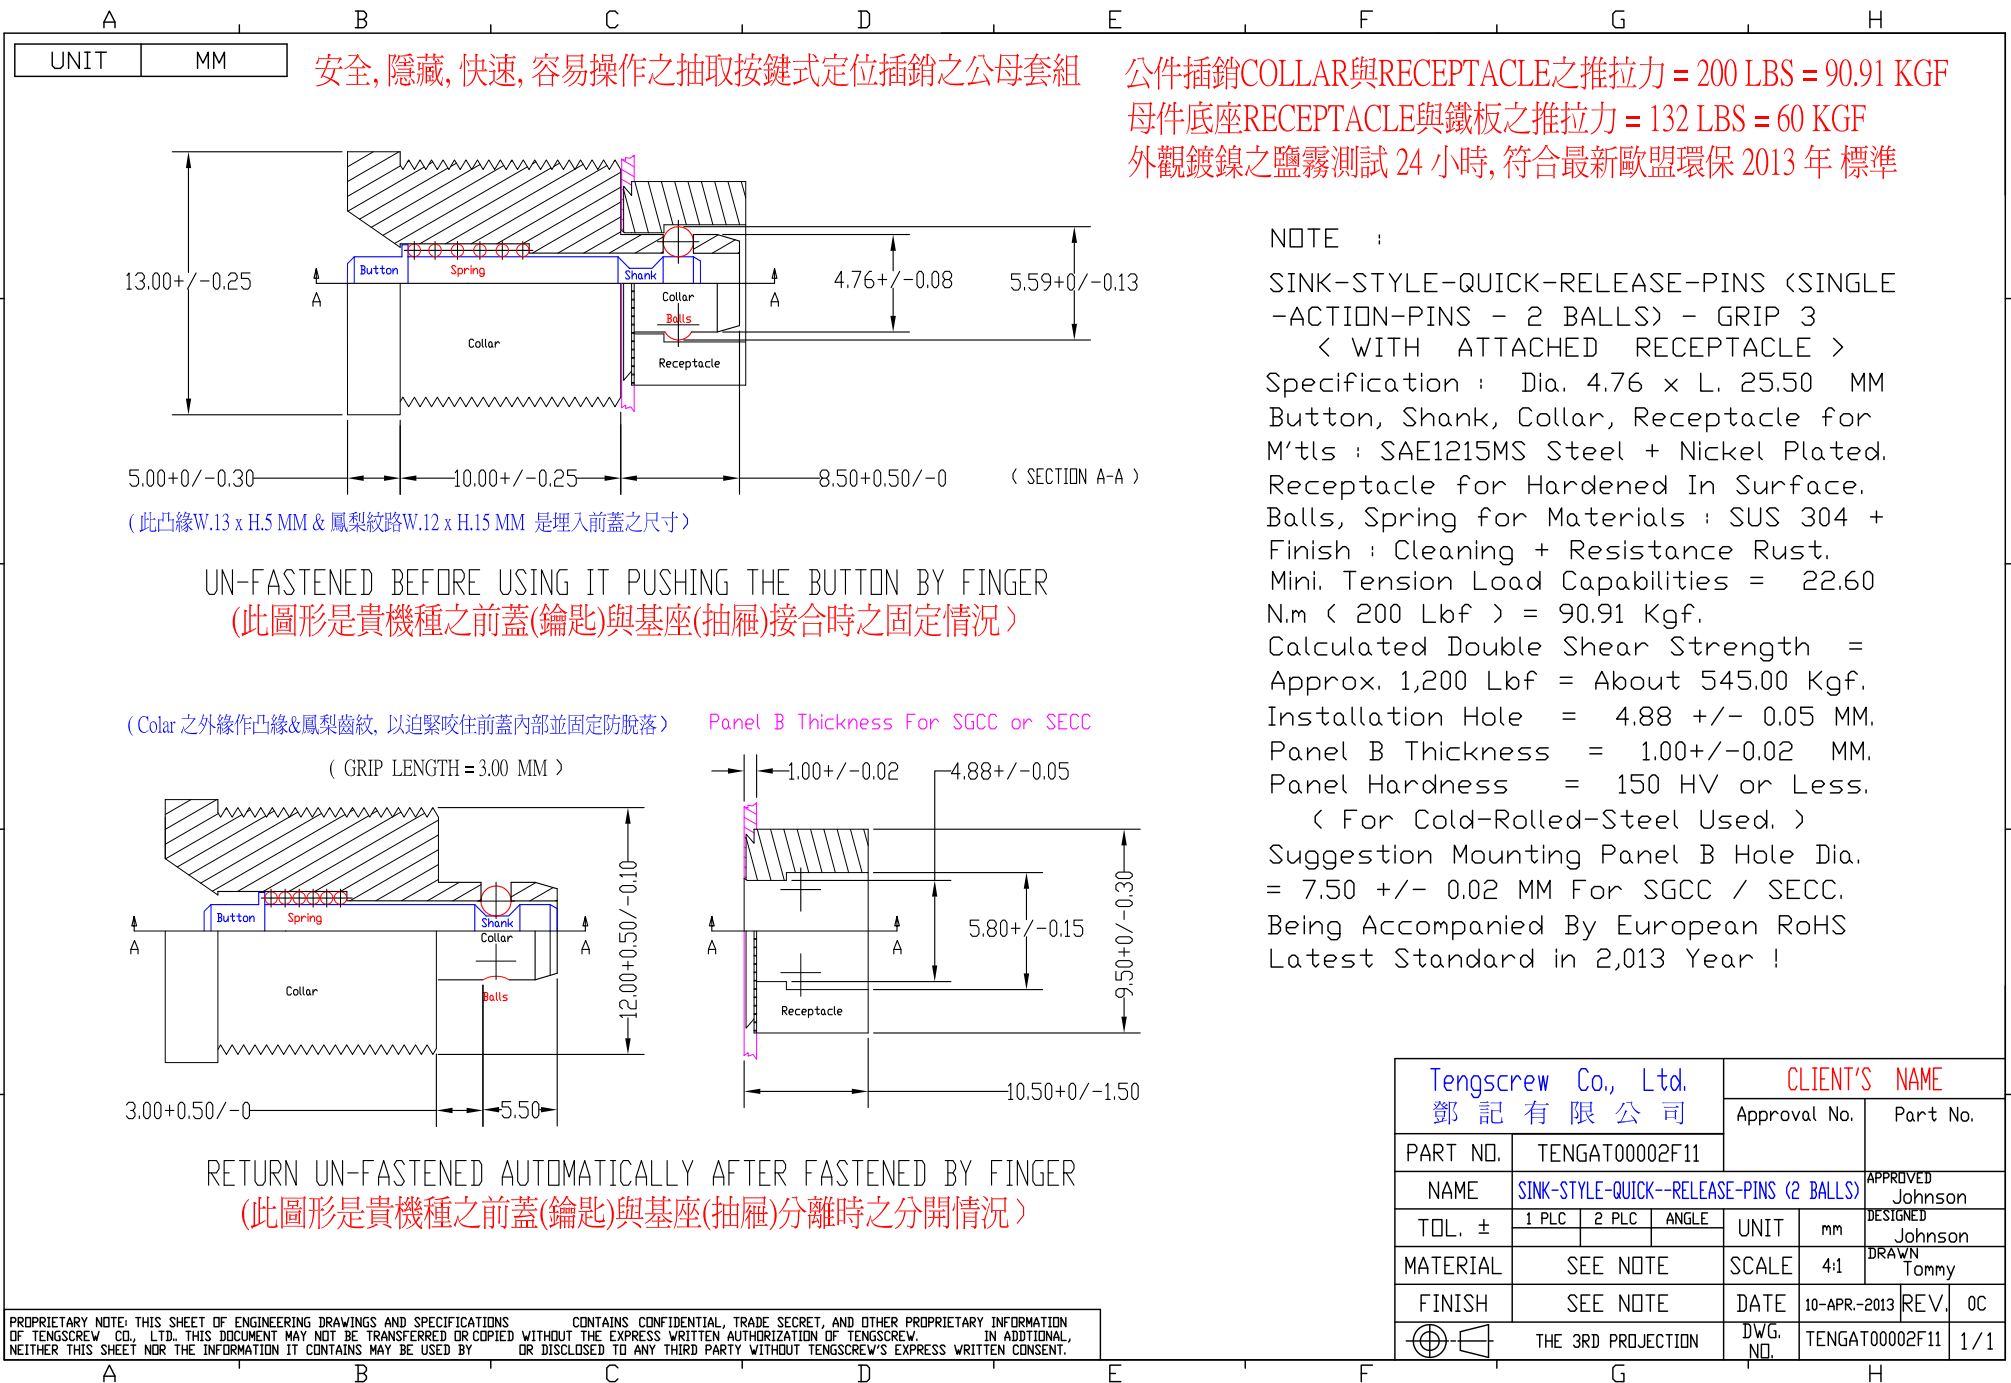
A B C D E F G H

| UNIT | MM |
|---|---|

安全, 隱藏, 快速, 容易操作之抽取按鍵式定位插銷之公母套組

公件插銷COLLAR與RECEPTACLE之推拉力 = 200 LBS = 90.91 KGF
母件底座RECEPTACLE與鐵板之推拉力 = 132 LBS = 60 KGF
外觀鍍鎳之鹽霧測試 24 小時, 符合最新歐盟環保 2013 年 標準

13.00+/-0.25
A
Button
Spring
Shank
Collar
Balls
Collar
Receptacle
A
4.76+/-0.08
5.59+0/-0.13
5.00+0/-0.30
10.00+/-0.25
8.50+0.50/-0
( SECTION A-A )
( 此凸緣W.13 x H.5 MM & 鳳梨紋路W.12 x H.15 MM 是埋入前蓋之尺寸 )

UN-FASTENED BEFORE USING IT PUSHING THE BUTTON BY FINGER
(此圖形是貴機種之前蓋(鑰匙)與基座(抽屜)接合時之固定情況 )

( Colar 之外緣作凸緣&鳳梨齒紋, 以迫緊咬住前蓋內部並固定防脫落 )
Panel B Thickness For SGCC or SECC
( GRIP LENGTH = 3.00 MM )
1.00+/-0.02
4.88+/-0.05
Button
Spring
Shank
Collar
A
A
Collar
Balls
12.00+0.50/-0.10
A
A
5.80+/-0.15
9.50+0/-0.30
Receptacle
3.00+0.50/-0
5.50
10.50+0/-1.50

RETURN UN-FASTENED AUTOMATICALLY AFTER FASTENED BY FINGER
(此圖形是貴機種之前蓋(鑰匙)與基座(抽屜)分離時之分開情況 )

NOTE :
SINK-STYLE-QUICK-RELEASE-PINS (SINGLE -ACTION-PINS - 2 BALLS) - GRIP 3
< WITH ATTACHED RECEPTACLE >
Specification : Dia. 4.76 x L. 25.50 MM
Button, Shank, Collar, Receptacle for
M'tls : SAE1215MS Steel + Nickel Plated.
Receptacle for Hardened In Surface.
Balls, Spring for Materials : SUS 304 +
Finish : Cleaning + Resistance Rust.
Mini. Tension Load Capabilities = 22.60
N.m ( 200 Lbf ) = 90.91 Kgf.
Calculated Double Shear Strength =
Approx. 1,200 Lbf = About 545.00 Kgf.
Installation Hole = 4.88 +/- 0.05 MM.
Panel B Thickness = 1.00+/-0.02 MM.
Panel Hardness = 150 HV or Less.
( For Cold-Rolled-Steel Used. )
Suggestion Mounting Panel B Hole Dia.
= 7.50 +/- 0.02 MM For SGCC / SECC.
Being Accompanied By European RoHS
Latest Standard in 2,013 Year !

Tengscrew Co., Ltd.
鄧 記 有 限 公 司
CLIENT'S NAME
Approval No.
Part No.
PART NO. TENGAT00002F11
NAME SINK-STYLE-QUICK--RELEASE-PINS (2 BALLS)
APPROVED Johnson
TOL. ± 1 PLC 2 PLC ANGLE
UNIT mm
DESIGNED Johnson
MATERIAL SEE NOTE
SCALE 4:1
DRAWN Tommy
FINISH SEE NOTE
DATE 10-APR.-2013 REV. 0C
THE 3RD PROJECTION
DWG. NO. TENGAT00002F11 1 / 1

PROPRIETARY NOTE: THIS SHEET OF ENGINEERING DRAWINGS AND SPECIFICATIONS CONTAINS CONFIDENTIAL, TRADE SECRET, AND OTHER PROPRIETARY INFORMATION OF TENGSCREW CO., LTD.. THIS DOCUMENT MAY NOT BE TRANSFERRED OR COPIED WITHOUT THE EXPRESS WRITTEN AUTHORIZATION OF TENGSCREW. IN ADDITIONAL, NEITHER THIS SHEET NOR THE INFORMATION IT CONTAINS MAY BE USED BY OR DISCLOSED TO ANY THIRD PARTY WITHOUT TENGSCREW'S EXPRESS WRITTEN CONSENT.

A B C D E F G H